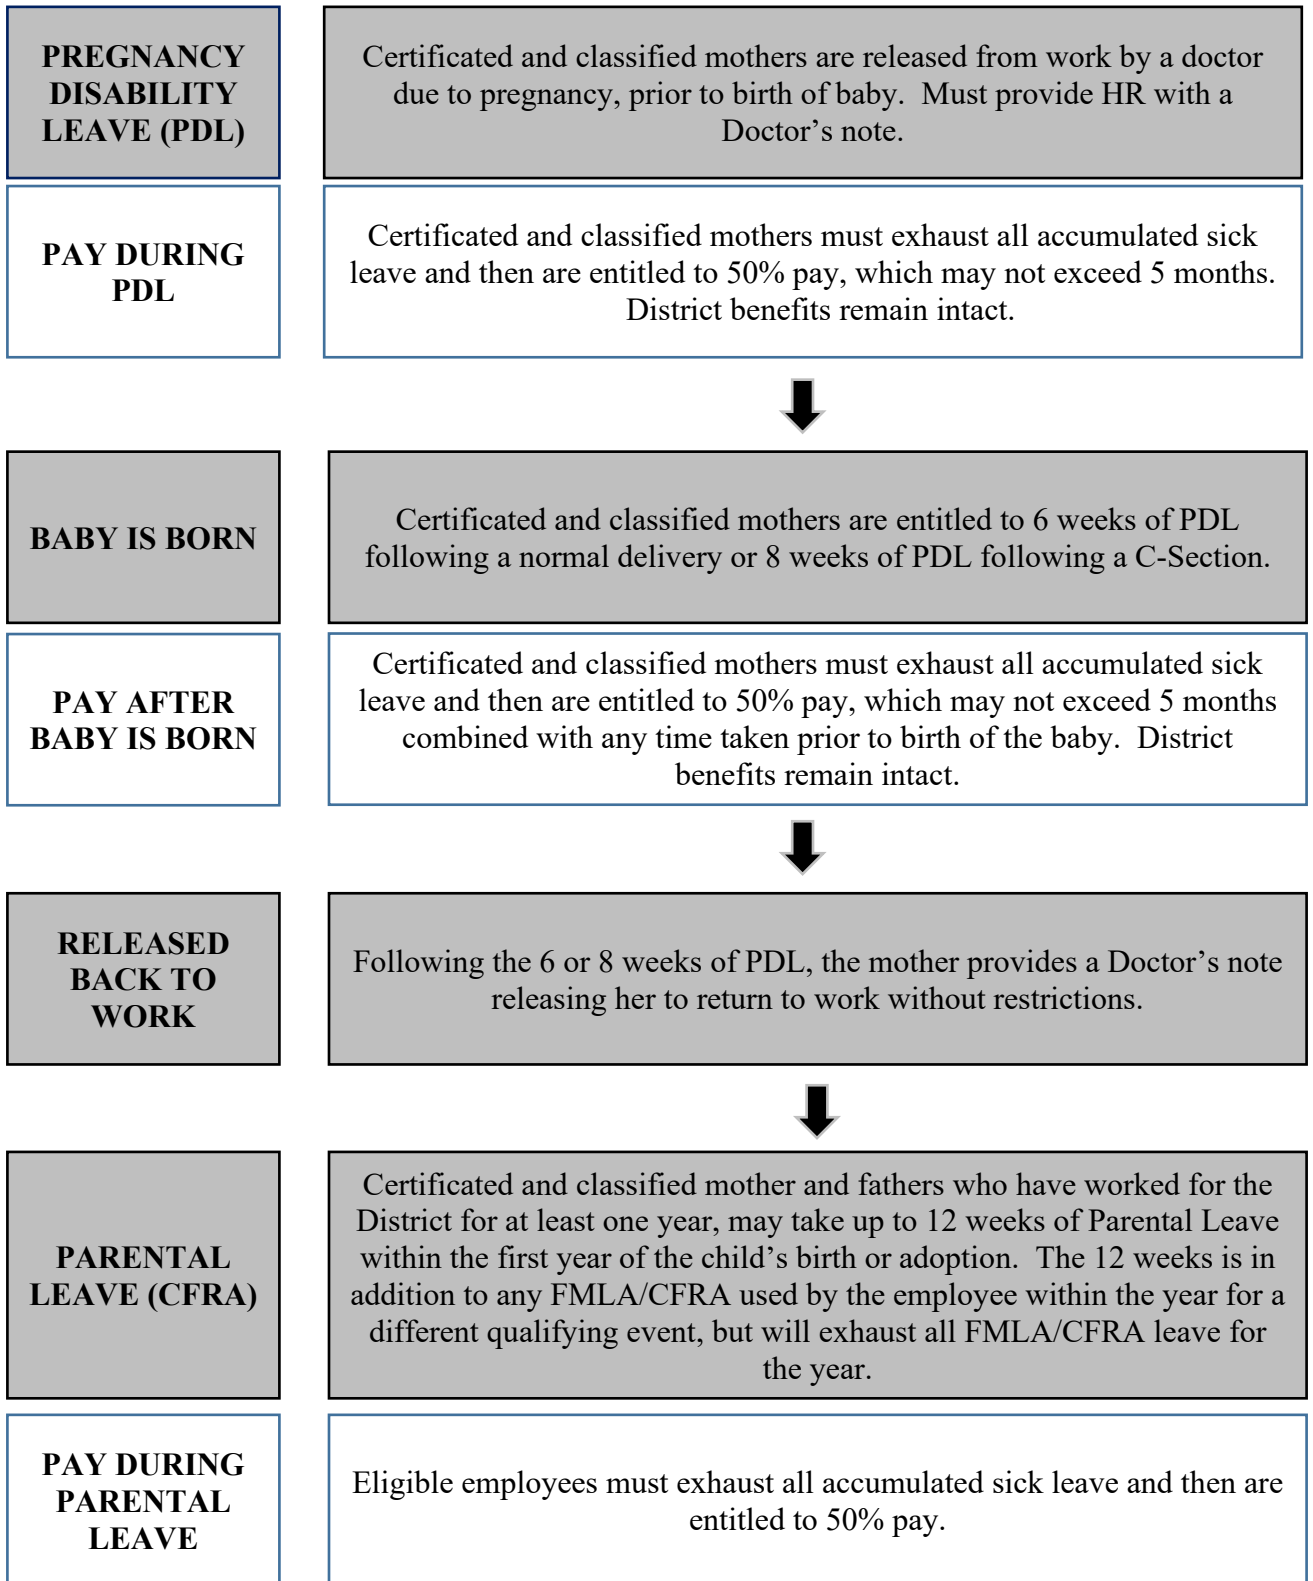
PREGNANCY DISABILITY LEAVE (PDL)

Certificated and classified mothers are released from work by a doctor due to pregnancy, prior to birth of baby. Must provide HR with a Doctor's note.

PAY DURING PDL

Certificated and classified mothers must exhaust all accumulated sick leave and then are entitled to 50% pay, which may not exceed 5 months. District benefits remain intact.

BABY IS BORN

Certificated and classified mothers are entitled to 6 weeks of PDL following a normal delivery or 8 weeks of PDL following a C-Section.

PAY AFTER BABY IS BORN

Certificated and classified mothers must exhaust all accumulated sick leave and then are entitled to 50% pay, which may not exceed 5 months combined with any time taken prior to birth of the baby. District benefits remain intact.

RELEASED BACK TO WORK

Following the 6 or 8 weeks of PDL, the mother provides a Doctor's note releasing her to return to work without restrictions.

PARENTAL LEAVE (CFRA)

Certificated and classified mother and fathers who have worked for the District for at least one year, may take up to 12 weeks of Parental Leave within the first year of the child's birth or adoption. The 12 weeks is in addition to any FMLA/CFRA used by the employee within the year for a different qualifying event, but will exhaust all FMLA/CFRA leave for the year.

PAY DURING PARENTAL LEAVE

Eligible employees must exhaust all accumulated sick leave and then are entitled to 50% pay.